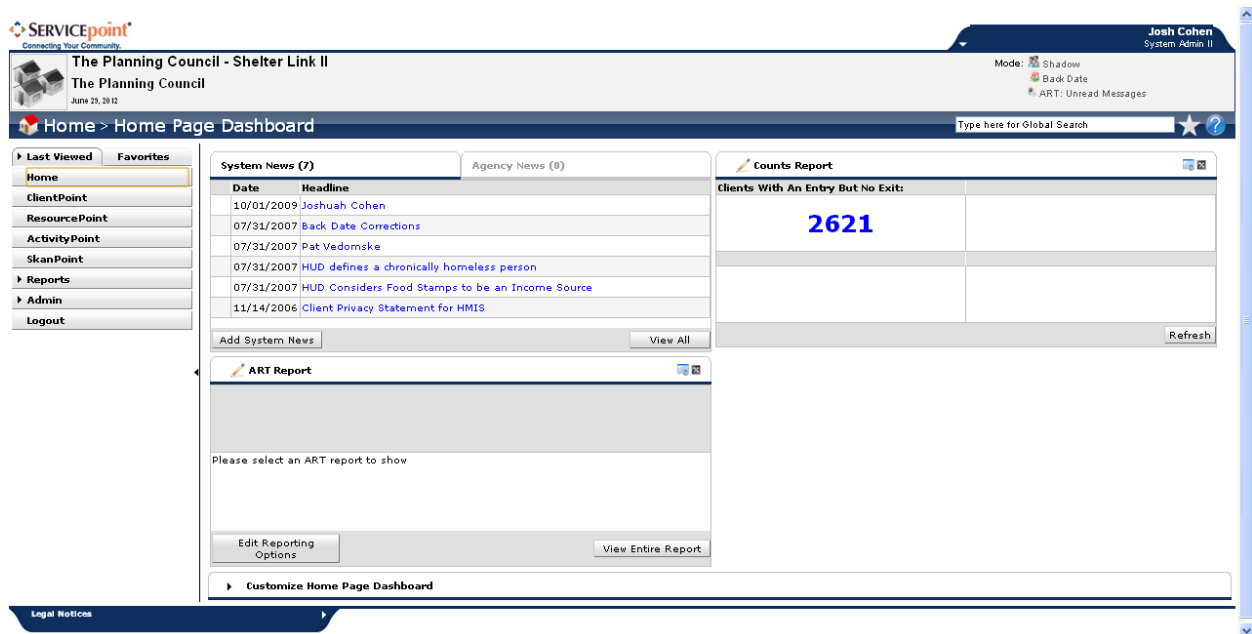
SERVICEpoint®
Connecting Your Community.

Josh Cohen
System Admin II

The Planning Council - Shelter Link II
The Planning Council
June 29, 2012

Mode: Shadow
Back Date
ART: Unread Messages

Home > Home Page Dashboard

Type here for Global Search

Last Viewed | Favorites
Home
ClientPoint
ResourcePoint
ActivityPoint
SkanPoint
Reports
Admin
Logout

System News (7) | Agency News (0)

| Date | Headline |
|---|---|
| 10/01/2009 | Joshuah Cohen |
| 07/31/2007 | Back Date Corrections |
| 07/31/2007 | Pat Vedomske |
| 07/31/2007 | HUD defines a chronically homeless person |
| 07/31/2007 | HUD Considers Food Stamps to be an Income Source |
| 11/14/2006 | Client Privacy Statement for HMIS |

Add System News | View All

Counts Report
Clients With An Entry But No Exit:
2621
Refresh

ART Report
Please select an ART report to show
Edit Reporting Options | View Entire Report

Customize Home Page Dashboard

Legal Notices